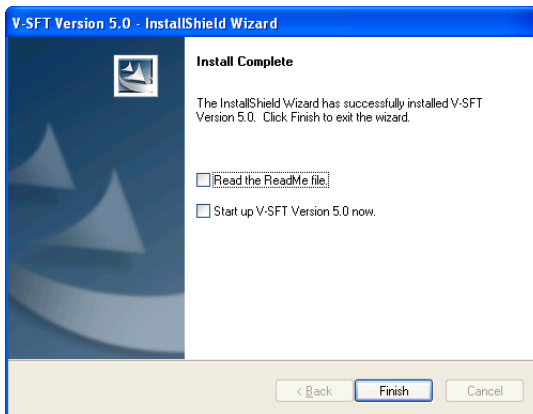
V-SFT Version 5.0 - InstallShield Wizard

Install Complete

The InstallShield Wizard has successfully installed V-SFT Version 5.0. Click Finish to exit the wizard.

Read the ReadMe file.

Start up V-SFT Version 5.0 now.

< Back

Finish

Cancel